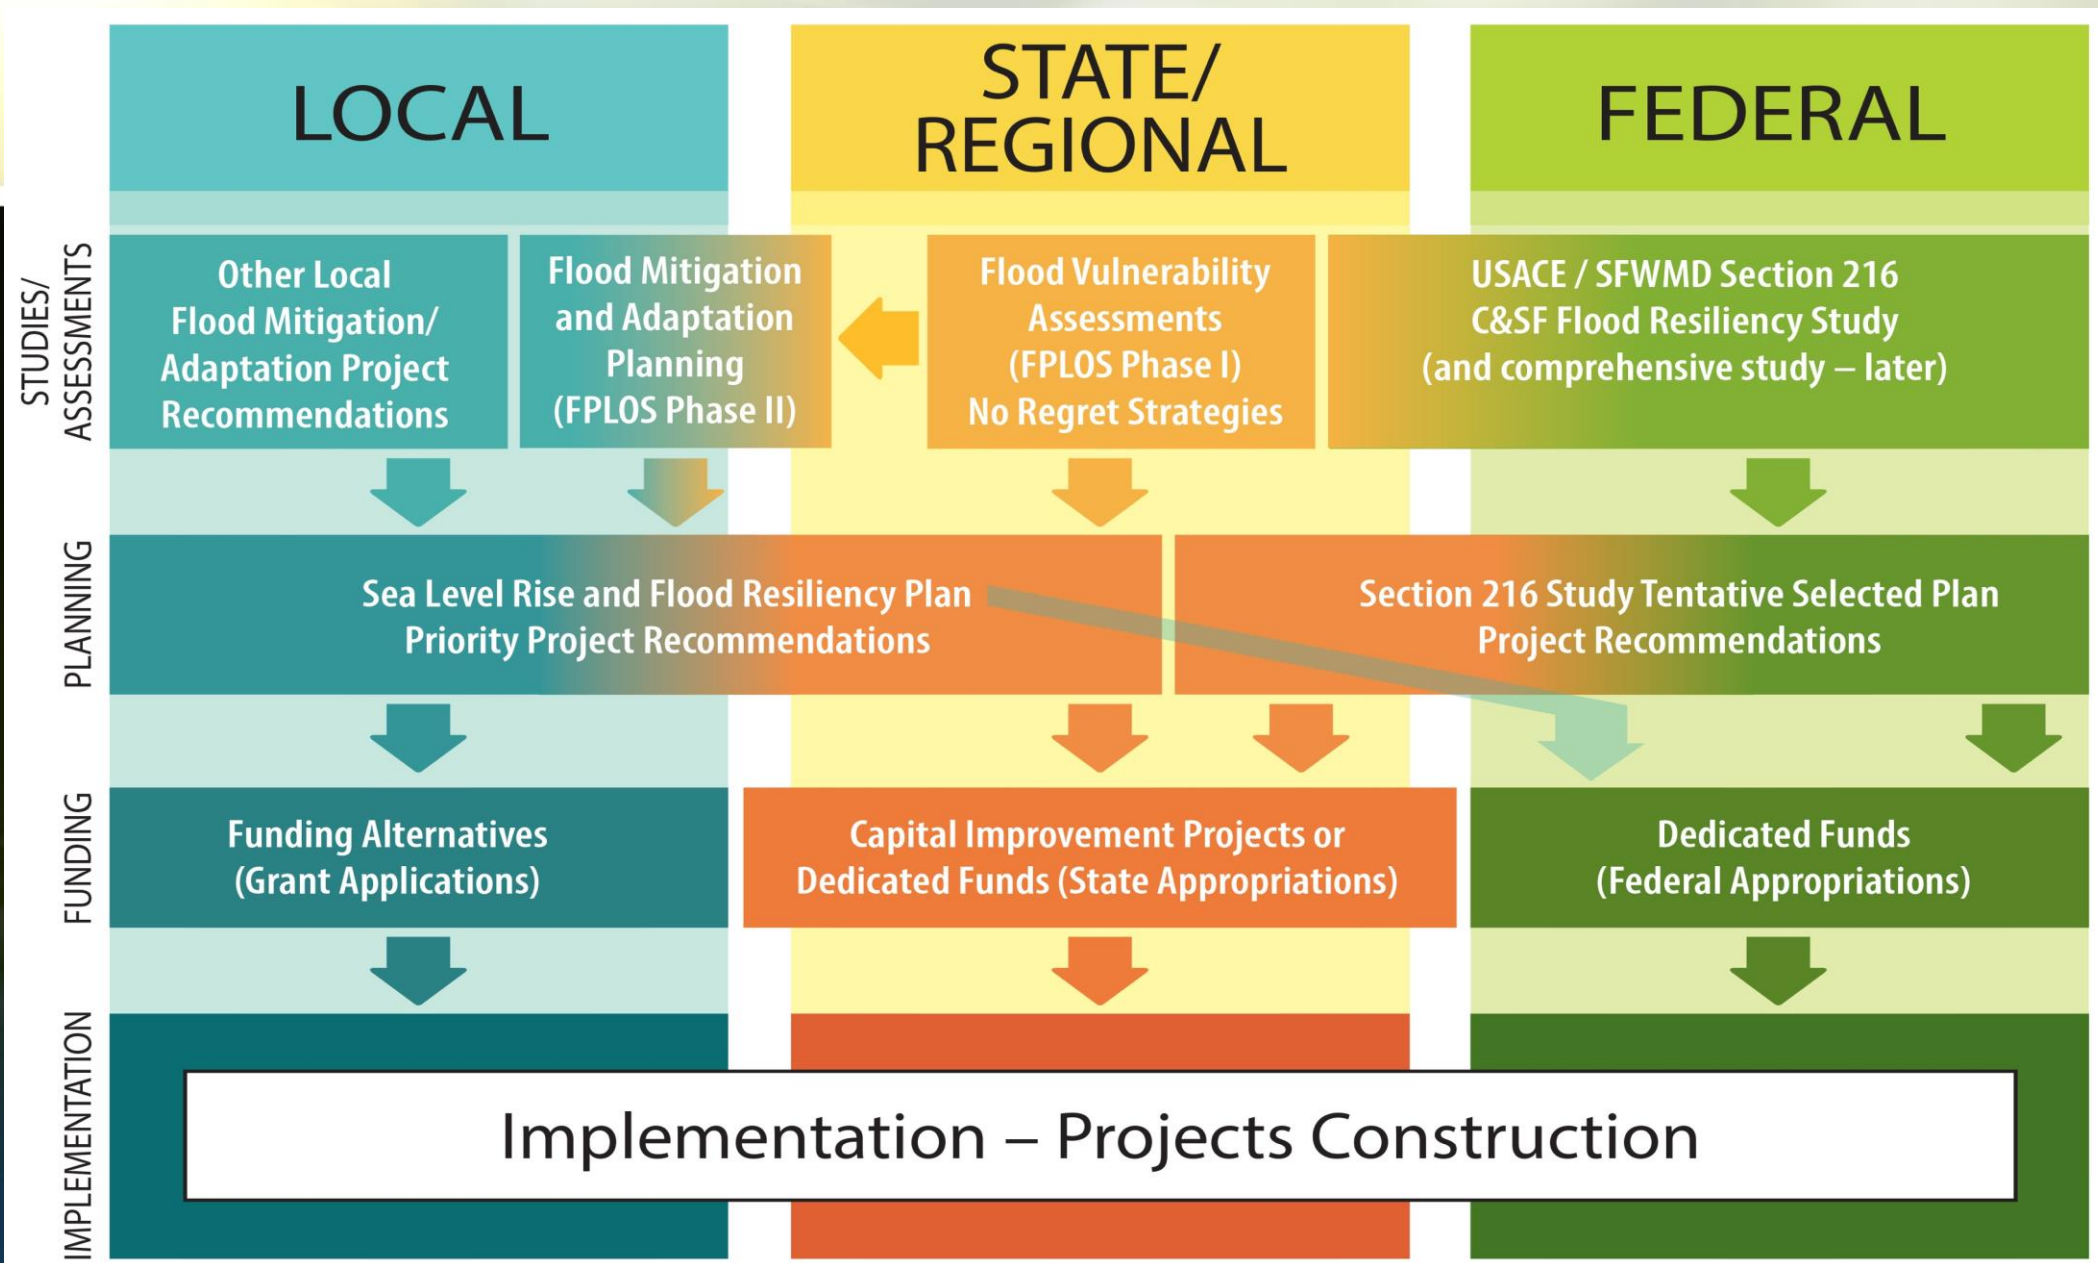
LOCAL

STATE/
REGIONAL

FEDERAL

STUDIES/
ASSESSMENTS

Other Local
Flood Mitigation/
Adaptation Project
Recommendations

Flood Mitigation
and Adaptation
Planning
(FPLOS Phase II)

Flood Vulnerability
Assessments
(FPLOS Phase I)
No Regret Strategies

USACE / SFWMD Section 216
C&SF Flood Resiliency Study
(and comprehensive study – later)

PLANNING

Sea Level Rise and Flood Resiliency Plan
Priority Project Recommendations

Section 216 Study Tentative Selected Plan
Project Recommendations

FUNDING

Funding Alternatives
(Grant Applications)

Capital Improvement Projects or
Dedicated Funds (State Appropriations)

Dedicated Funds
(Federal Appropriations)

IMPLEMENTATION

Implementation – Projects Construction